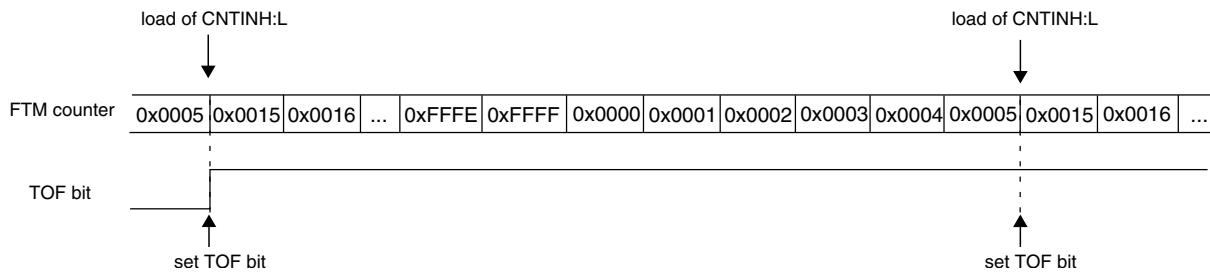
load of CNTINH:L

load of CNTINH:L

FTM counter

| 0x0005 | 0x0015 | 0x0016 | ... | 0xFFFE | 0xFFFF | 0x0000 | 0x0001 | 0x0002 | 0x0003 | 0x0004 | 0x0005 | 0x0015 | 0x0016 | ... |
|---|---|---|---|---|---|---|---|---|---|---|---|---|---|---|

TOF bit

set TOF bit

set TOF bit